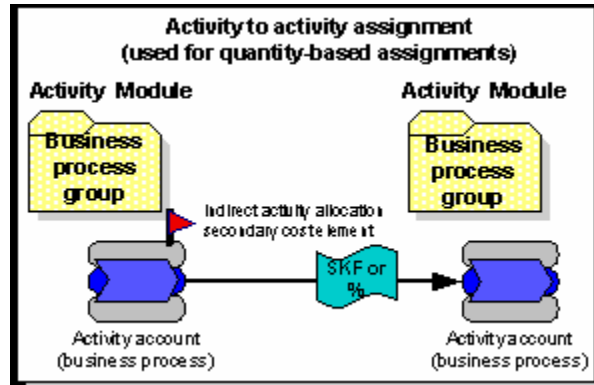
Activity to activity assignment
(used for quantity-based assignments)

Activity Module

Business process group

Activity Module

Business process group

Indirect activity allocation secondary cost element

SKF or %

Activity account (business process)

Activity account (business process)